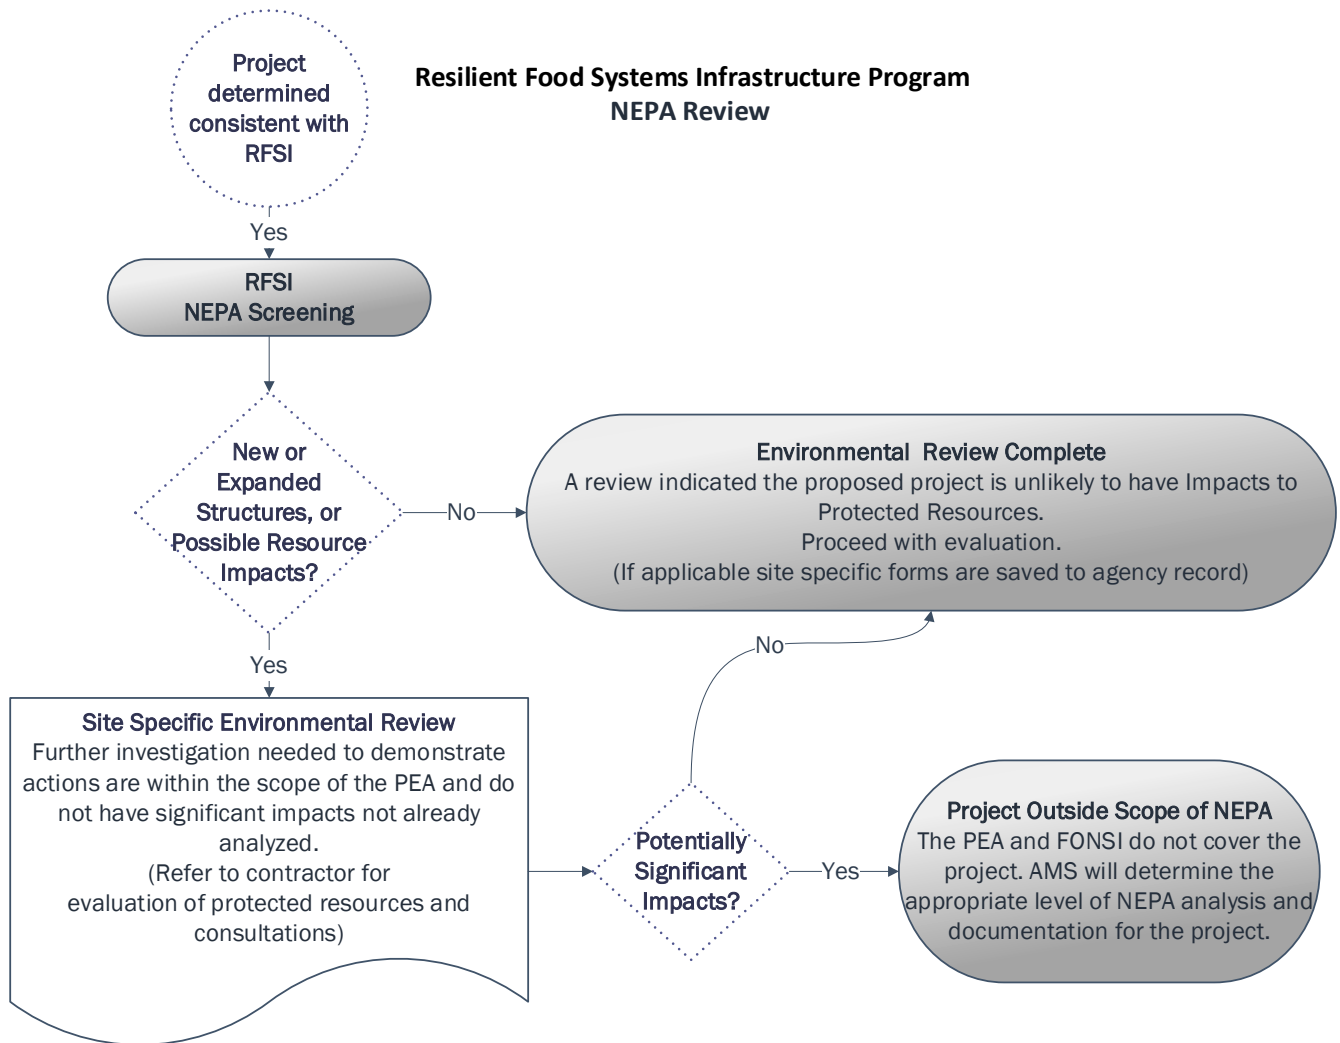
Resilient Food Systems Infrastructure Program
NEPA Review

Project determined consistent with RFSI

Yes

RFSI
NEPA Screening

New or Expanded Structures, or Possible Resource Impacts?

No

Environmental Review Complete
A review indicated the proposed project is unlikely to have Impacts to Protected Resources.
Proceed with evaluation.
(If applicable site specific forms are saved to agency record)

Yes

No

Site Specific Environmental Review
Further investigation needed to demonstrate actions are within the scope of the PEA and do not have significant impacts not already analyzed.
(Refer to contractor for evaluation of protected resources and consultations)

Potentially Significant Impacts?

Yes

Project Outside Scope of NEPA
The PEA and FONSI do not cover the project. AMS will determine the appropriate level of NEPA analysis and documentation for the project.